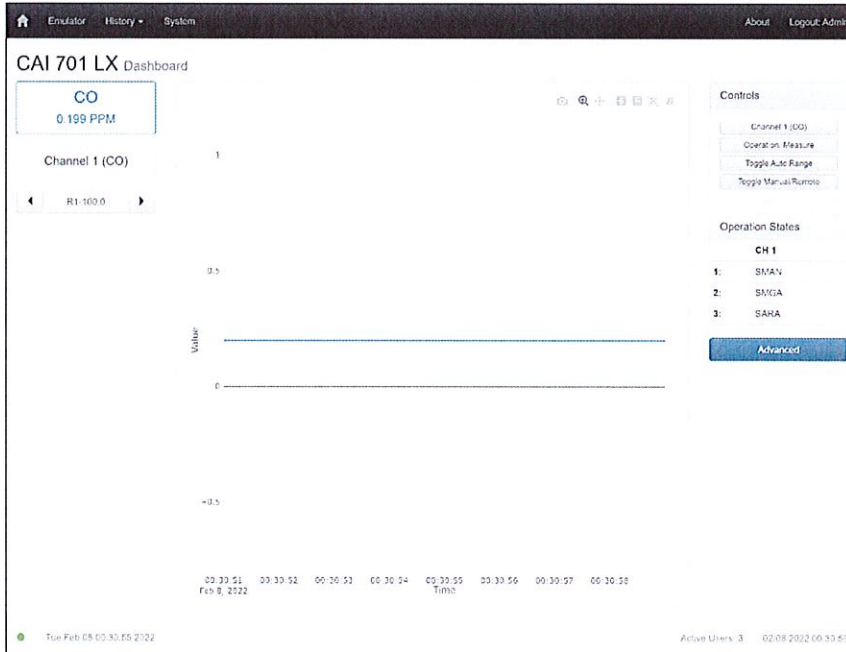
Emulator History ▾ System About Logout Admi

CAI 701 LX Dashboard

CO
0.199 PPM

Channel 1 (CO)

◀ R1-100.0 ▶

1

0.5

Value

0

−0.5

00:30:51
Feb 8, 2022 00:30:52 00:30:53 00:30:54 00:30:55 00:30:56 00:30:57 00:30:58
Time

Controls

Channel 1 (CO)

Operation: Measure

Toggle Auto Range

Toggle Manual Remote

Operation States

CH 1

1: SMAN

2: SMGA

3: SARA

Advanced

Tue Feb 08 00:30:55 2022

Active Users: 3 02.08.2022 00:30:5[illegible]